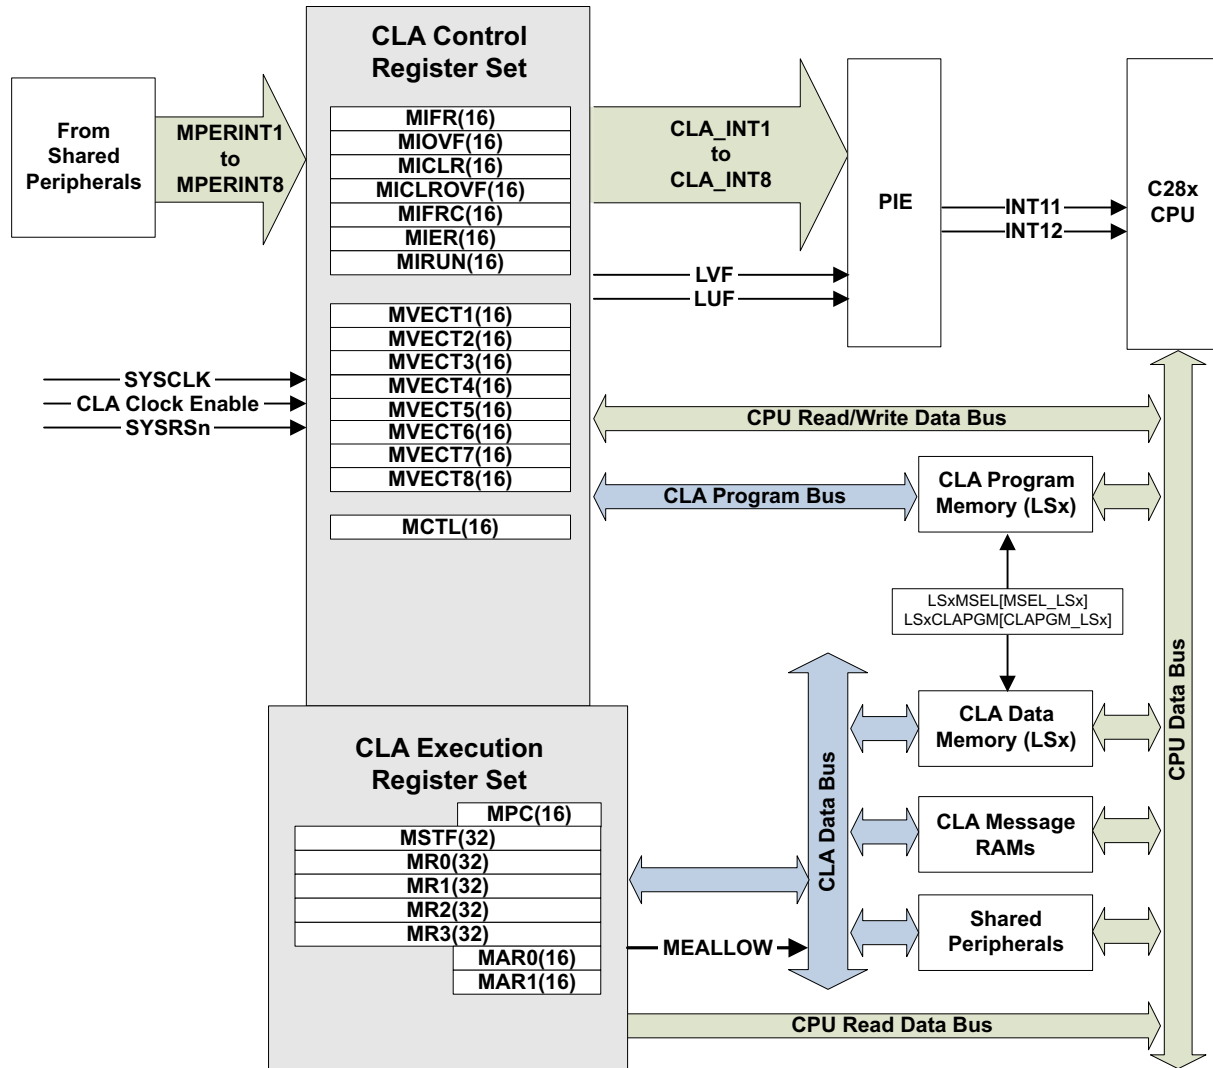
From Shared Peripherals

MPERINT1 to MPERINT8

CLA Control Register Set

MIFR(16)
MIOVF(16)
MICLR(16)
MICLROVF(16)
MIFRC(16)
MIER(16)
MIRUN(16)

MVECT1(16)
MVECT2(16)
MVECT3(16)
MVECT4(16)
MVECT5(16)
MVECT6(16)
MVECT7(16)
MVECT8(16)

MCTL(16)

CLA_INT1 to CLA_INT8

PIE

INT11
INT12

C28x CPU

LVF
LUF

SYSCLK
CLA Clock Enable
SYSRSn

CPU Read/Write Data Bus

CLA Program Bus

CLA Program Memory (LSx)

LSxMSEL[MSEL_LSx]
LSxCLAPGM[CLAPGM_LSx]

CLA Data Memory (LSx)

CLA Message RAMs

Shared Peripherals

CLA Data Bus

CPU Data Bus

CLA Execution Register Set

MPC(16)
MSTF(32)
MR0(32)
MR1(32)
MR2(32)
MR3(32)
MAR0(16)
MAR1(16)

MEALLOW

CPU Read Data Bus